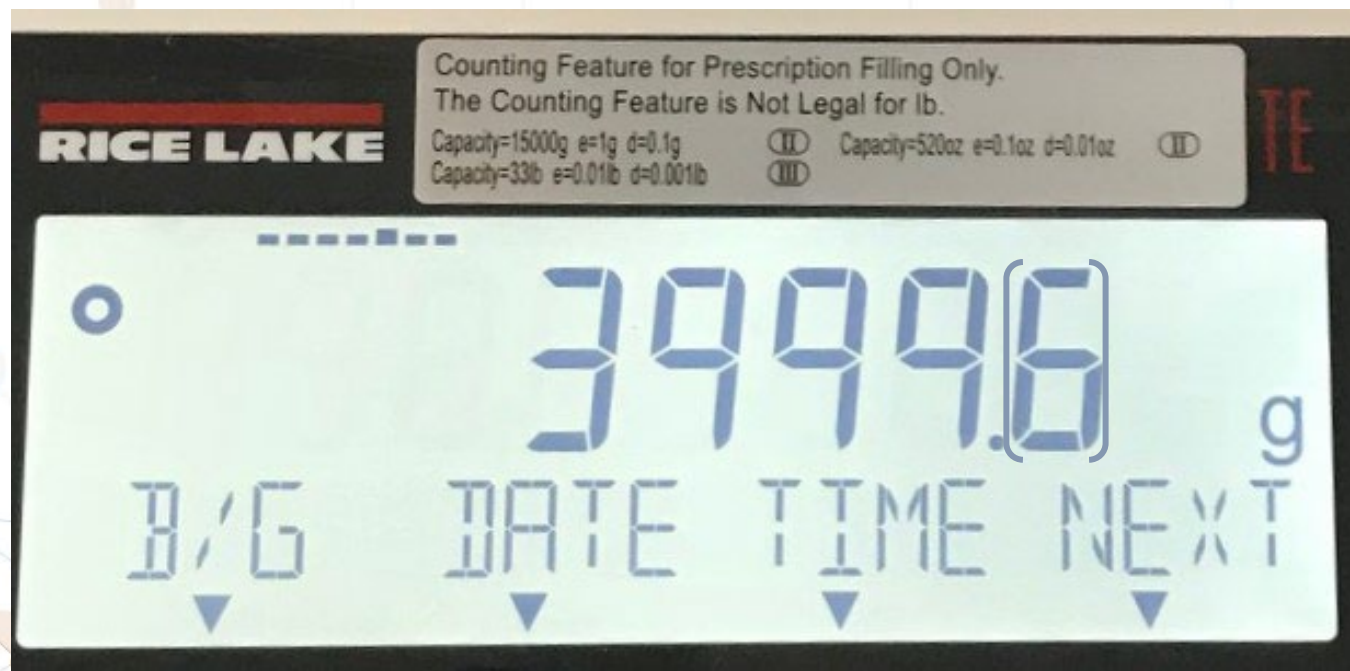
RICE LAKE

Counting Feature for Prescription Filling Only.
The Counting Feature is Not Legal for lb.
Capacity=15000g e=1g d=0.1g II Capacity=520oz e=0.1oz d=0.01oz II
Capacity=33lb e=0.01lb d=0.001lb III

TE

3999.6 g

B/G DATE TIME NEXT